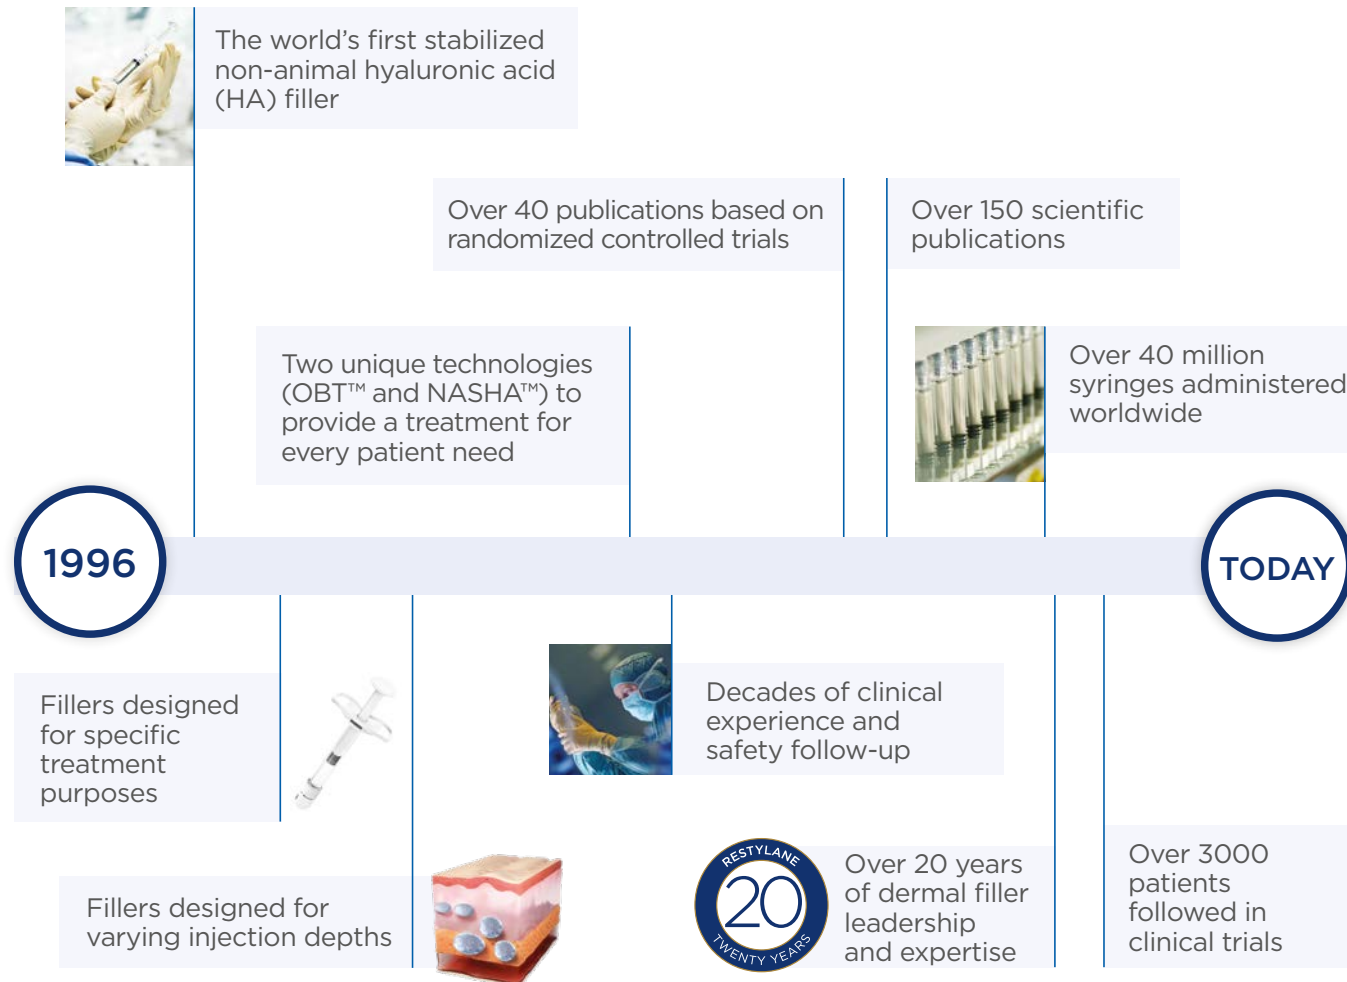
The world's first stabilized non-animal hyaluronic acid (HA) filler

Over 40 publications based on randomized controlled trials

Over 150 scientific publications

Two unique technologies (OBT™ and NASHA™) to provide a treatment for every patient need

Over 40 million syringes administered worldwide

1996

TODAY

Fillers designed for specific treatment purposes

Decades of clinical experience and safety follow-up

Fillers designed for varying injection depths

RESTYLANE 20 TWENTY YEARS

Over 20 years of dermal filler leadership and expertise

Over 3000 patients followed in clinical trials